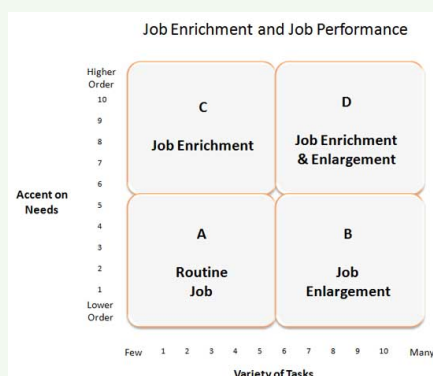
Job Enrichment and Job Performance

Higher Order
10
9
8
7
6
5
4
3
2
1
Lower Order

Accent on Needs

C
Job Enrichment

D
Job Enrichment & Enlargement

A
Routine Job

B
Job Enlargement

Few 1 2 3 4 5 6 7 8 9 10 Many

Variety of Tasks